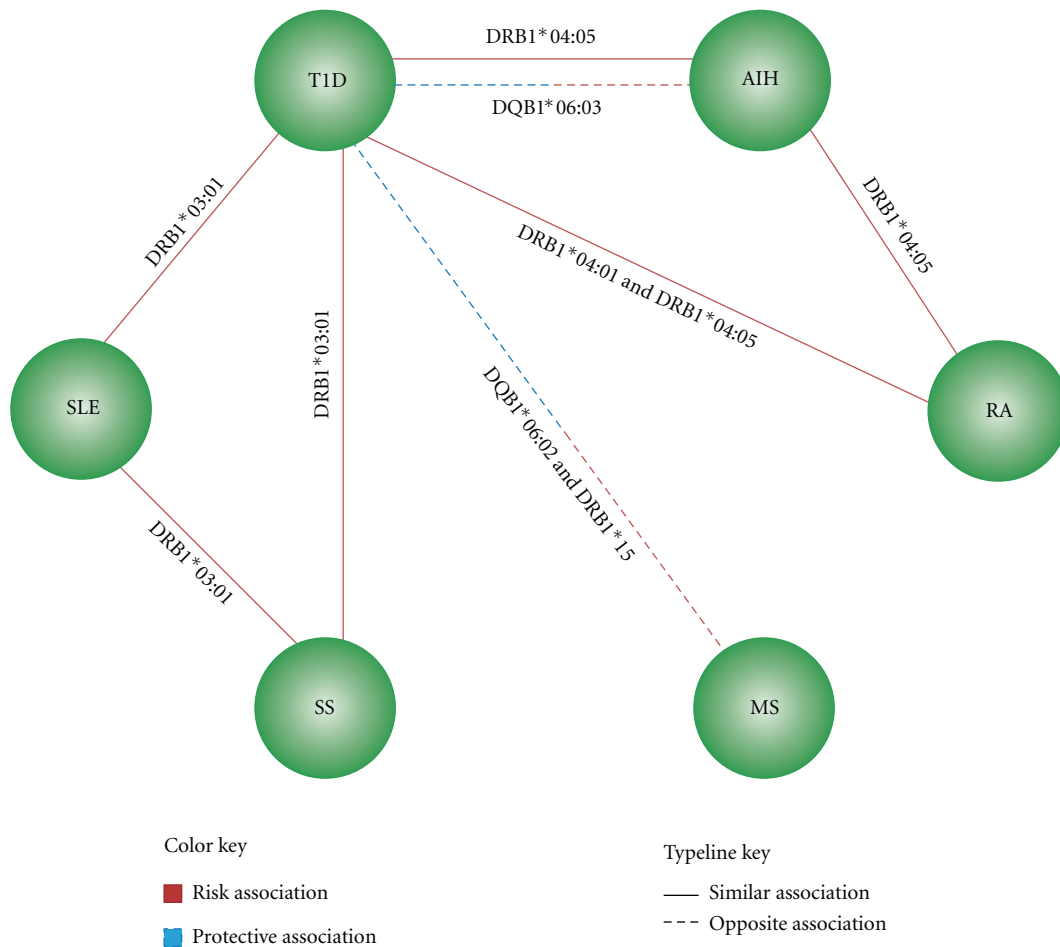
T1D

DRB1* 04:05

AIH

DQB1* 06:03

DRB1* 03:01

DRB1* 03:01

DRB1*04:01 and DRB1*04:05

DRB1* 04:05

SLE

DQB1* 06:02 and DRB1*15

RA

DRB1* 03:01

SS

MS

Color key

Risk association

Protective association

Typeline key

Similar association

Opposite association